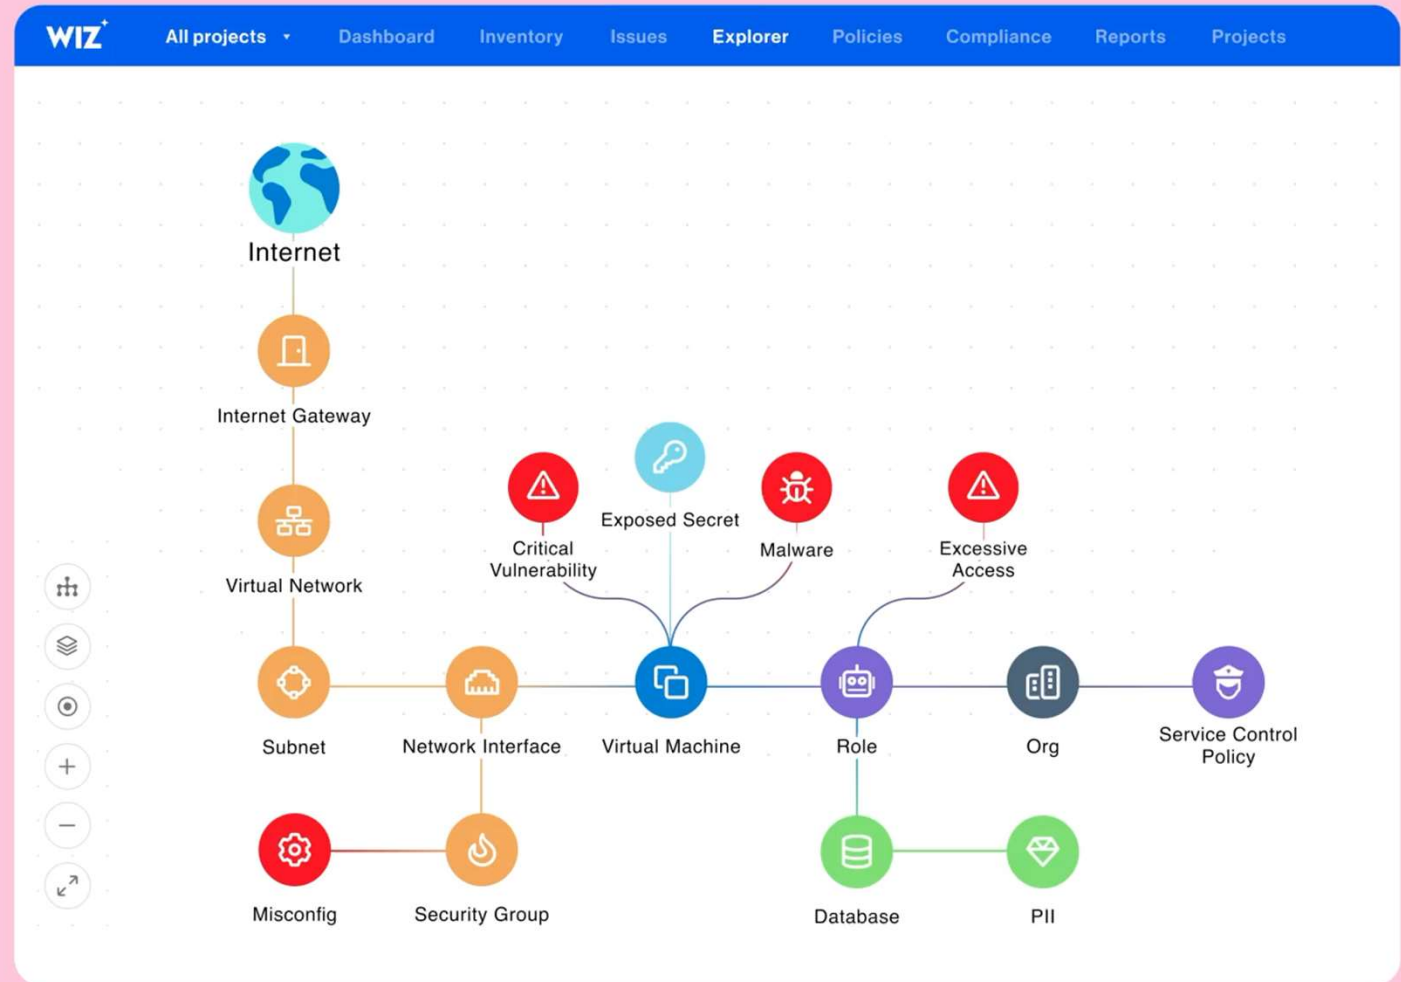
WIZ⁺ All projects Dashboard Inventory Issues Explorer Policies Compliance Reports Projects

Internet

Internet Gateway

Virtual Network

Critical Vulnerability

Exposed Secret

Malware

Excessive Access

Subnet

Network Interface

Virtual Machine

Role

Org

Service Control Policy

Misconfig

Security Group

Database

PII